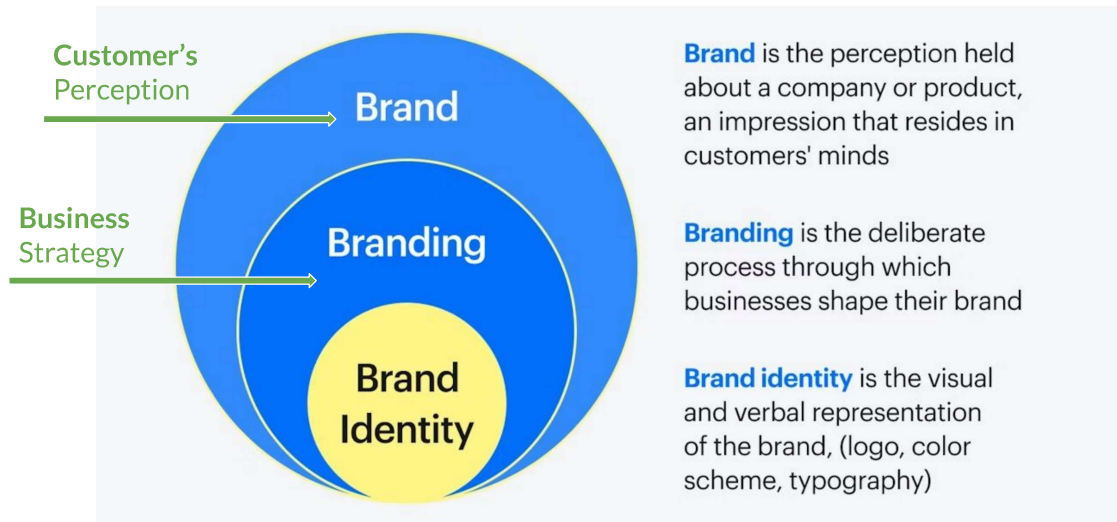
Customer's
Perception

Business
Strategy

Brand

Branding

Brand
Identity

Brand is the perception held about a company or product, an impression that resides in customers' minds

Branding is the deliberate process through which businesses shape their brand

Brand identity is the visual and verbal representation of the brand, (logo, color scheme, typography)